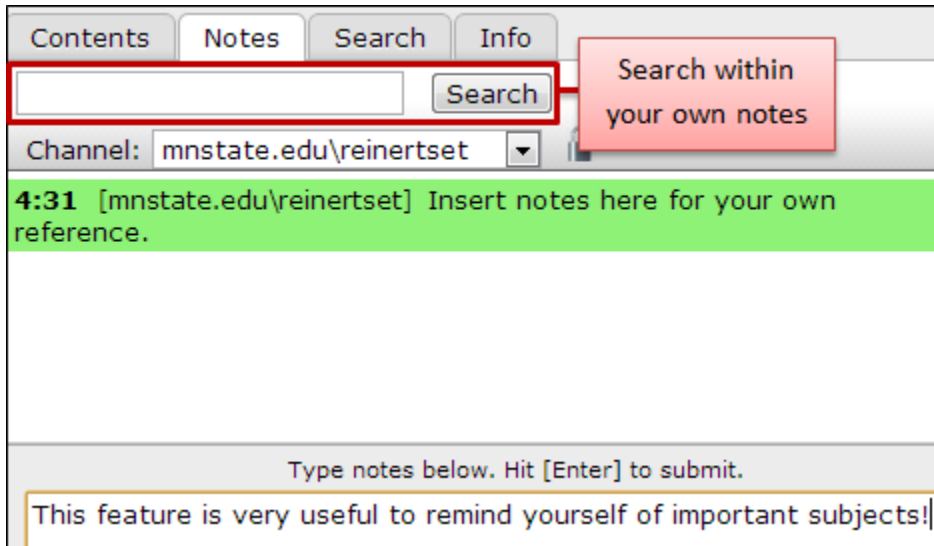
Contents Notes Search Info

Search

Search within your own notes

Channel: mnstate.edu\reinertset

**4:31** [mnstate.edu\reinertset] Insert notes here for your own reference.

Type notes below. Hit [Enter] to submit.

This feature is very useful to remind yourself of important subjects!